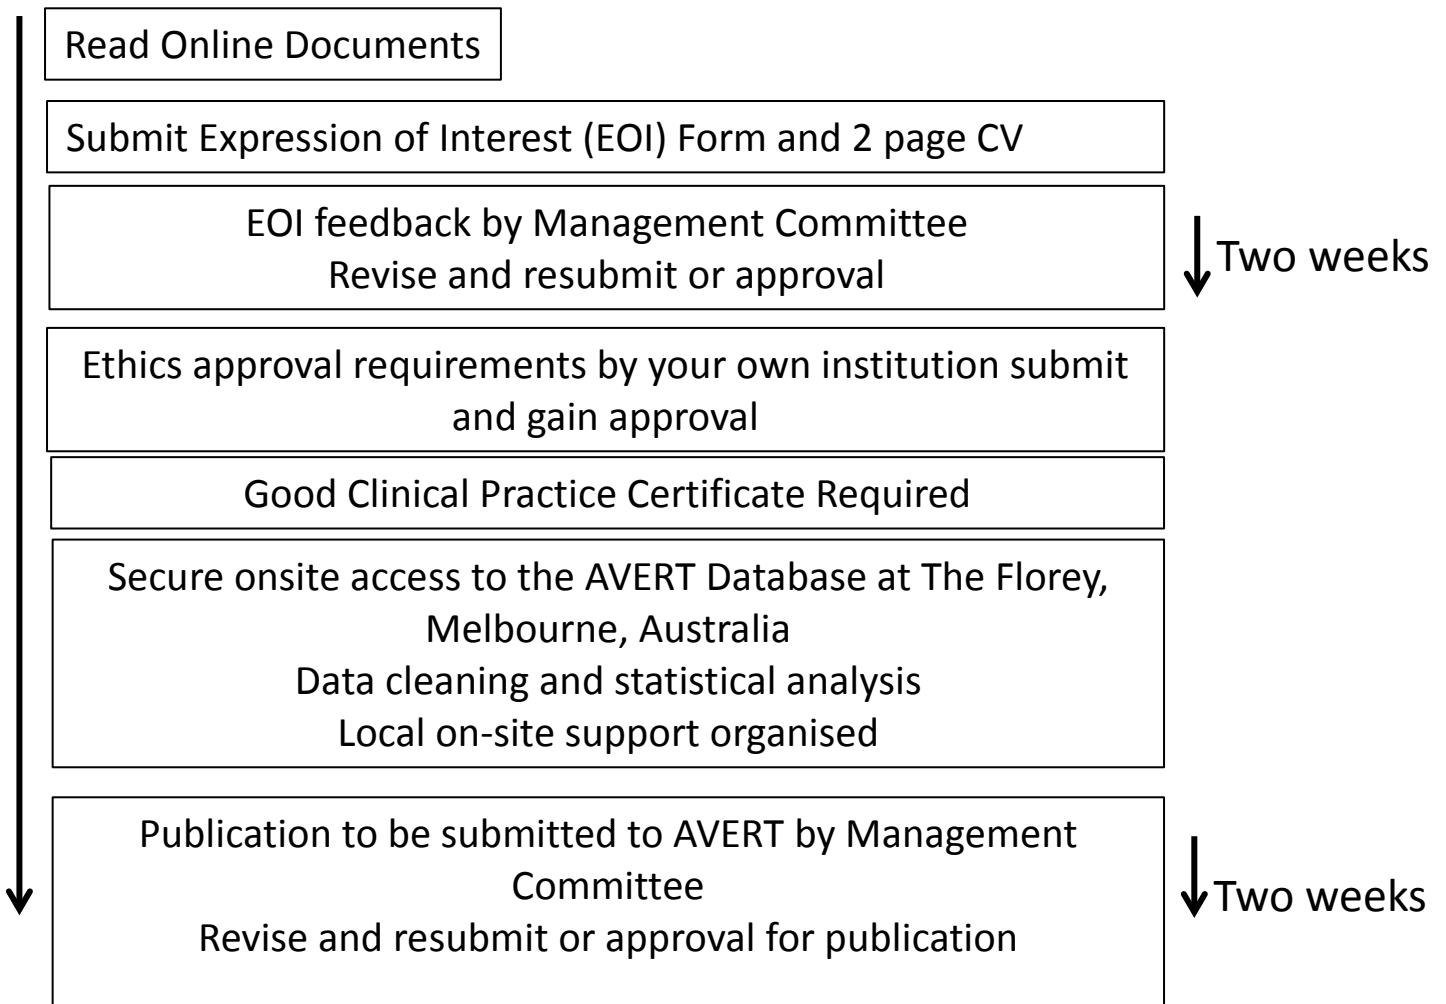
Read Online Documents

Submit Expression of Interest (EOI) Form and 2 page CV

EOI feedback by Management Committee
Revise and resubmit or approval

Two weeks

Ethics approval requirements by your own institution submit and gain approval

Good Clinical Practice Certificate Required

Secure onsite access to the AVERT Database at The Florey, Melbourne, Australia
Data cleaning and statistical analysis
Local on-site support organised

Publication to be submitted to AVERT by Management Committee
Revise and resubmit or approval for publication

Two weeks